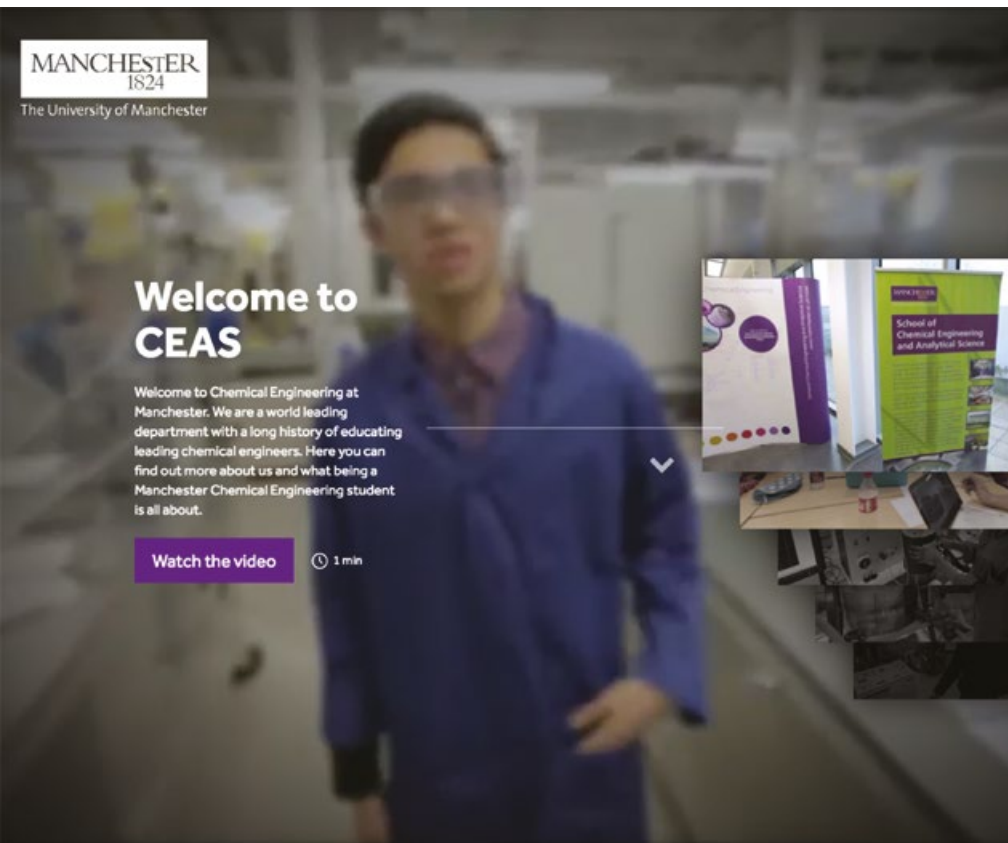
MANCHESTER
1824
The University of Manchester

Welcome to CEAS

Welcome to Chemical Engineering at Manchester. We are a world leading department with a long history of educating leading chemical engineers. Here you can find out more about us and what being a Manchester Chemical Engineering student is all about.

Watch the video

1 min

MANCHESTER

School of Chemical Engineering and Analytical Science